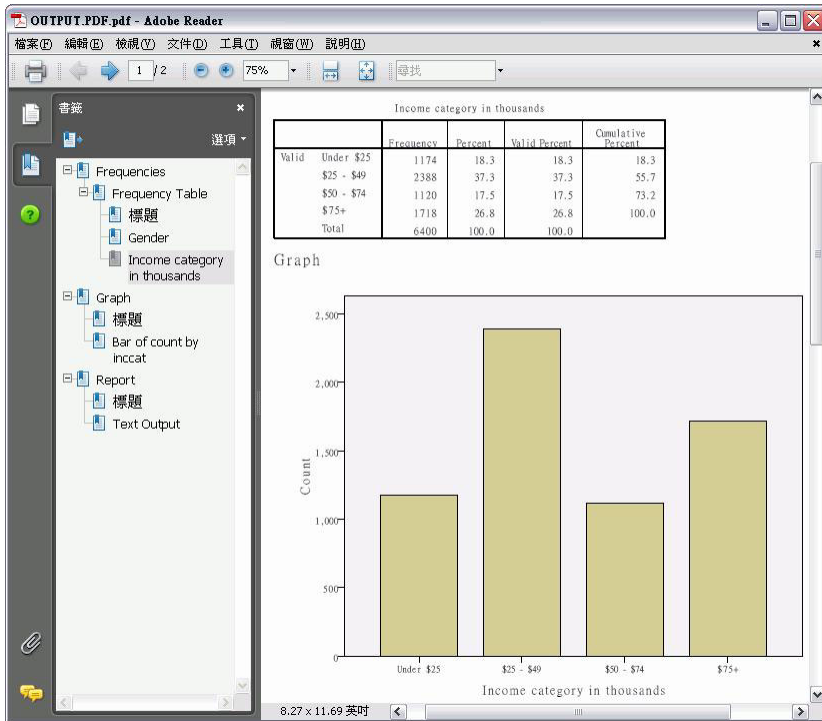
OUTPUT.PDF.pdf - Adobe Reader

檔案(F) 編輯(E) 檢視(V) 文件(D) 工具(T) 視窗(W) 說明(H)

1 / 2 75% 尋找

書籤
選項

Frequencies
Frequency Table
標題
Gender
Income category in thousands
Graph
標題
Bar of count by inccat
Report
標題
Text Output

Income category in thousands

| | | Frequency | Percent | Valid Percent | Cumulative Percent |
|---|---|---|---|---|---|
| Valid | Under \$25 | 1174 | 18.3 | 18.3 | 18.3 |
| | \$25 - \$49 | 2388 | 37.3 | 37.3 | 55.7 |
| | \$50 - \$74 | 1120 | 17.5 | 17.5 | 73.2 |
| | \$75+ | 1718 | 26.8 | 26.8 | 100.0 |
| | Total | 6400 | 100.0 | 100.0 | |

Graph

2,500
2,000
1,500
1,000
500
0
Count

Under \$25 \$25 - \$49 \$50 - \$74 \$75+
Income category in thousands

8.27 x 11.69 英吋